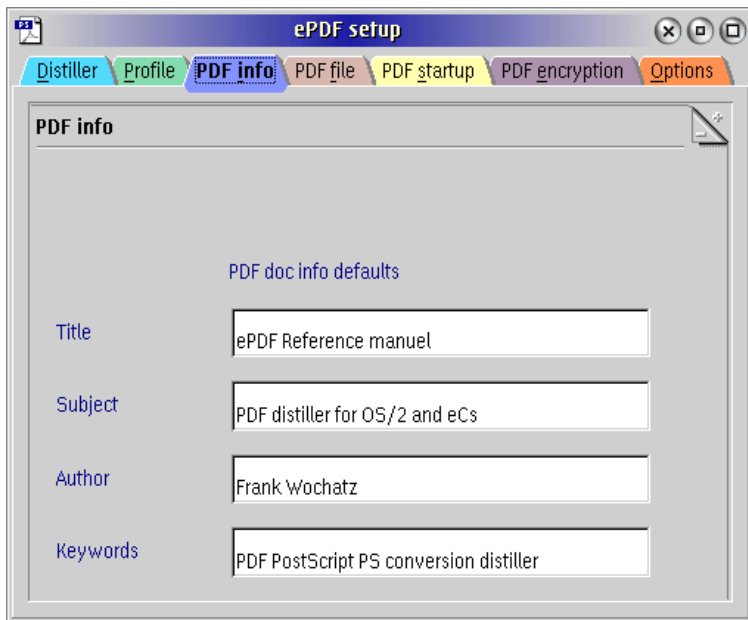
ePDF setup

Distiller Profile PDF info PDF file PDF startup PDF encryption Options

PDF info

PDF doc info defaults

Title
ePDF Reference manuel

Subject
PDF distiller for OS/2 and eCs

Author
Frank Wochatz

Keywords
PDF PostScript PS conversion distiller